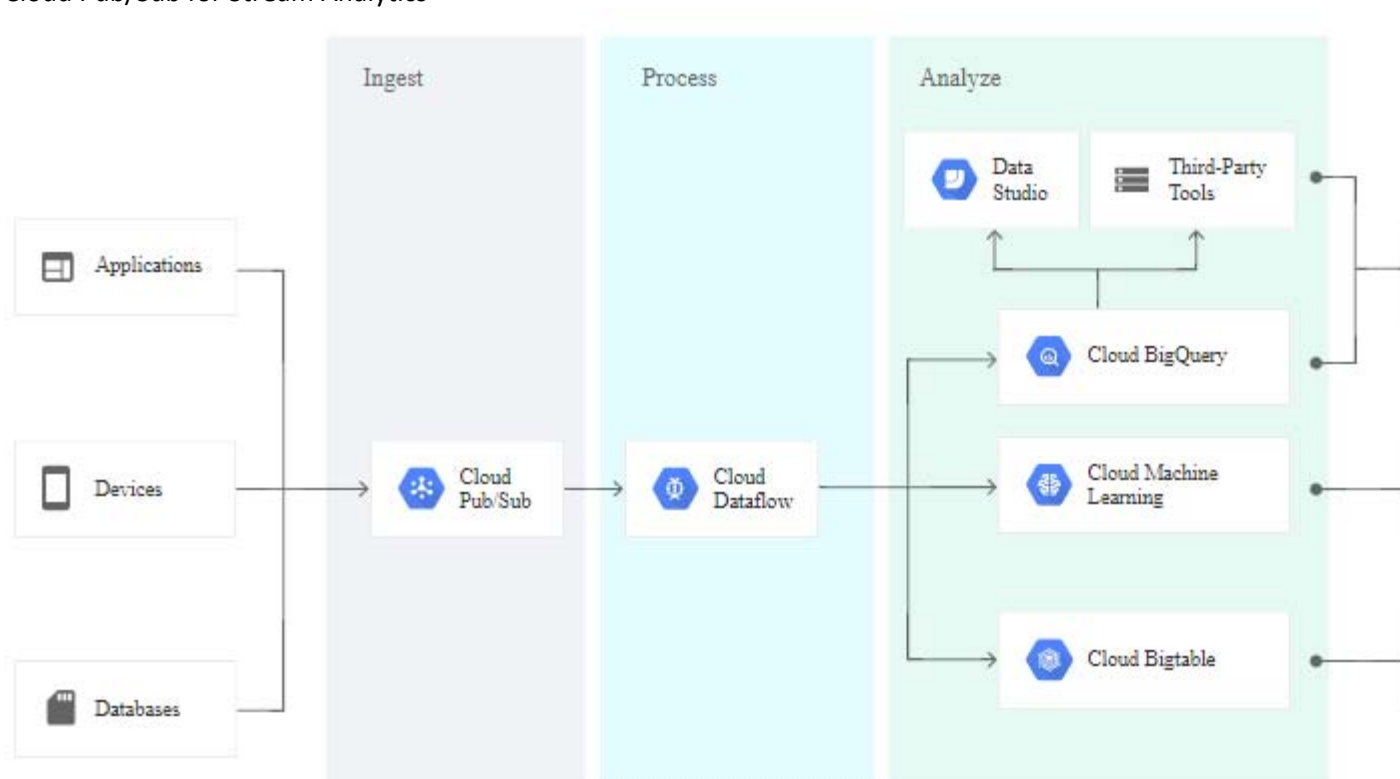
Cloud Pub/Sub for Stream Analytics

Ingest

Process

Analyze

Data Studio

Third-Party Tools

Applications

Cloud BigQuery

Devices

Cloud Pub/Sub

Cloud Dataflow

Cloud Machine Learning

Cloud Bigtable

Databases